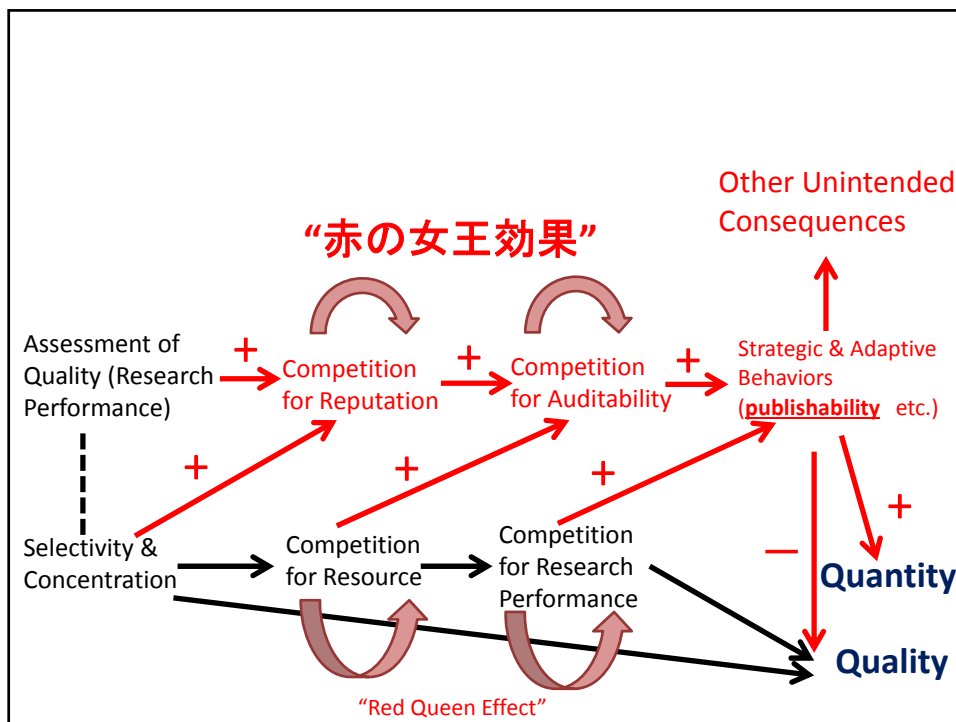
Other Unintended Consequences

"赤の女王効果"

Assessment of Quality (Research Performance)

+

Competition for Reputation

+

Competition for Auditability

+

Strategic & Adaptive Behaviors (publishability etc.)

+

+

+

+

Selectivity & Concentration

Competition for Resource

Competition for Research Performance

—

Quantity

Quality

"Red Queen Effect"